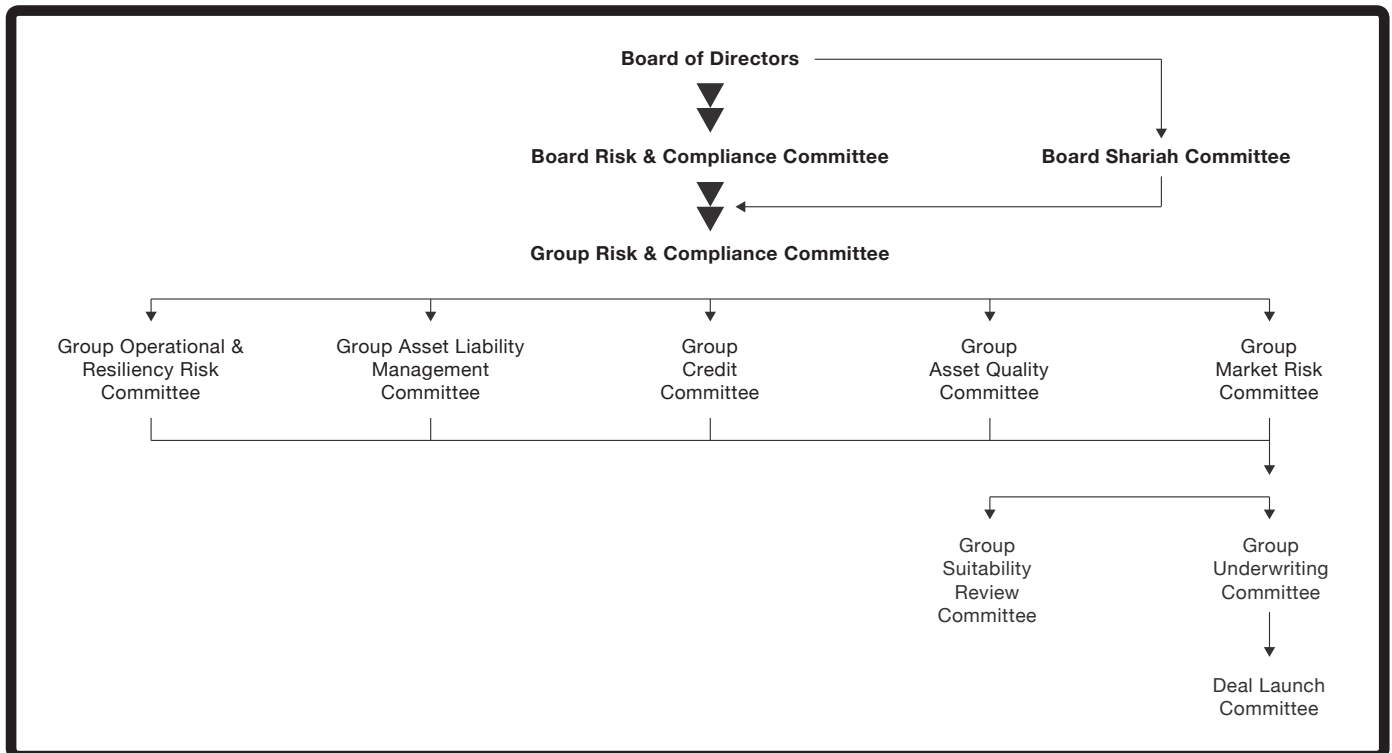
Board of Directors

Board Risk & Compliance Committee

Board Shariah Committee

Group Risk & Compliance Committee

Group Operational & Resiliency Risk Committee

Group Asset Liability Management Committee

Group Credit Committee

Group Asset Quality Committee

Group Market Risk Committee

Group Suitability Review Committee

Group Underwriting Committee

Deal Launch Committee